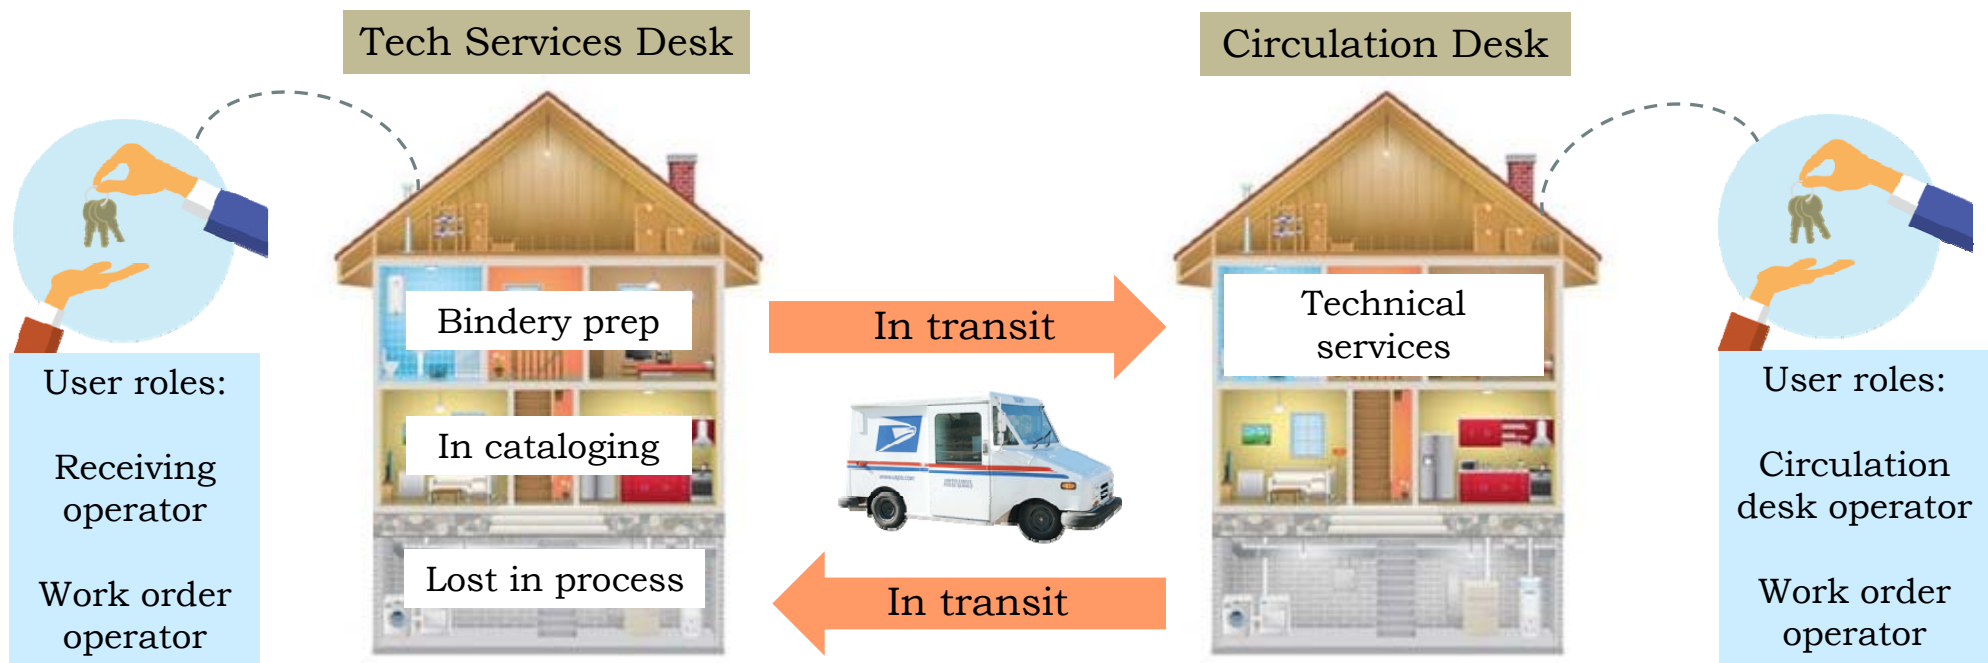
Tech Services Desk

User roles:

Receiving operator

Work order operator

Bindery prep

In cataloging

Lost in process

In transit

In transit

Circulation Desk

Technical services

User roles:

Circulation desk operator

Work order operator